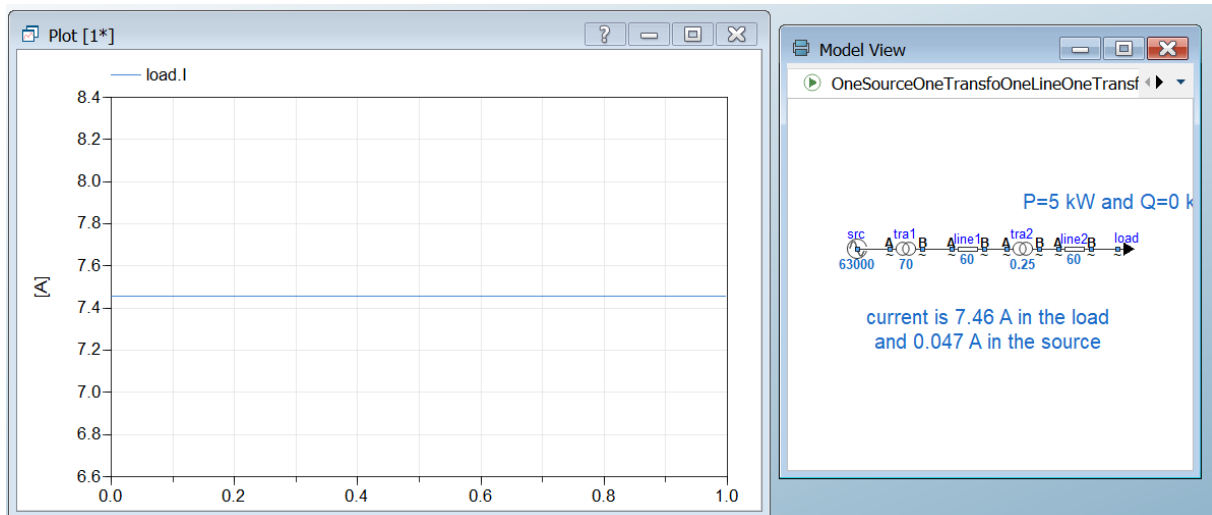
Plot [1*]

?

load.I

8.4
8.2
8.0
7.8
7.6
7.4
7.2
7.0
6.8
6.6

[A]

0.0
0.2
0.4
0.6
0.8
1.0

Model View

OneSourceOneTransfoOneLineOneTransf

P=5 kW and Q=0 k

src
63000
A tra1 B
70
A line1 B
60
A tra2 B
0.25
A line2 B
60
load

current is 7.46 A in the load
and 0.047 A in the source